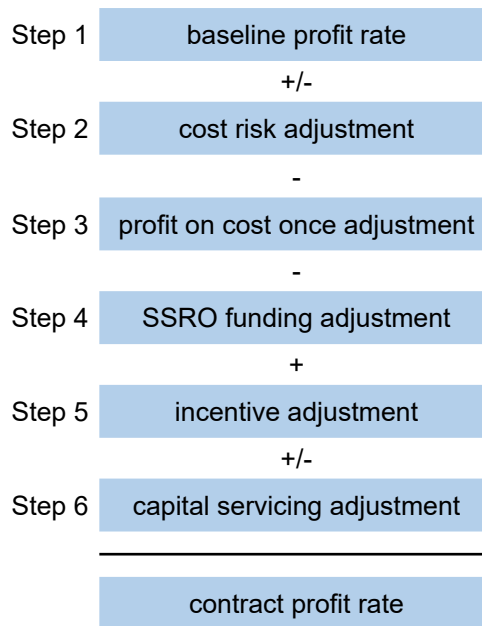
Step 1 baseline profit rate

+/-

Step 2 cost risk adjustment

-

Step 3 profit on cost once adjustment

-

Step 4 SSRO funding adjustment

+

Step 5 incentive adjustment

+/-

Step 6 capital servicing adjustment

contract profit rate